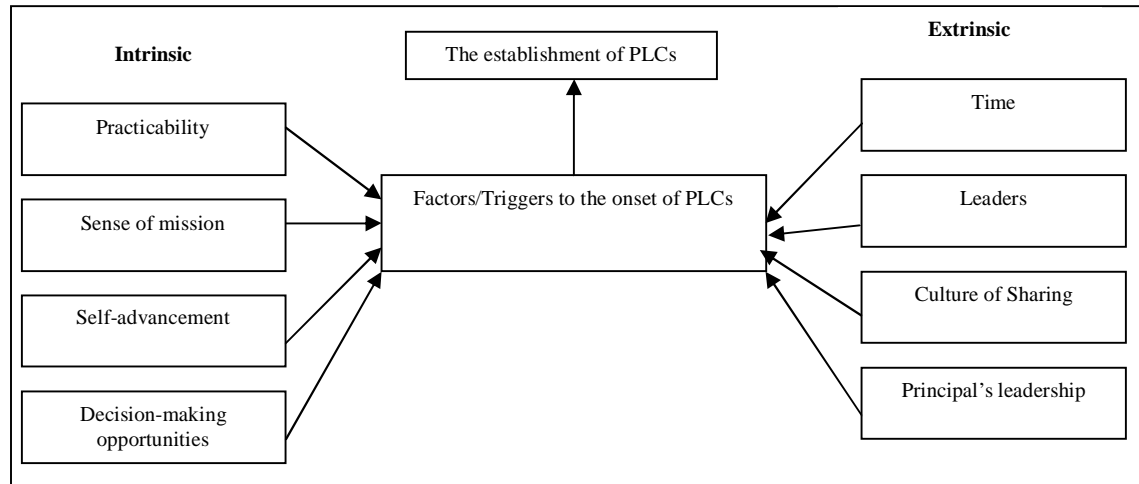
Intrinsic

The establishment of PLCs

Extrinsic

Practicability

Sense of mission

Self-advancement

Decision-making opportunities

Factors/Triggers to the onset of PLCs

Time

Leaders

Culture of Sharing

Principal's leadership